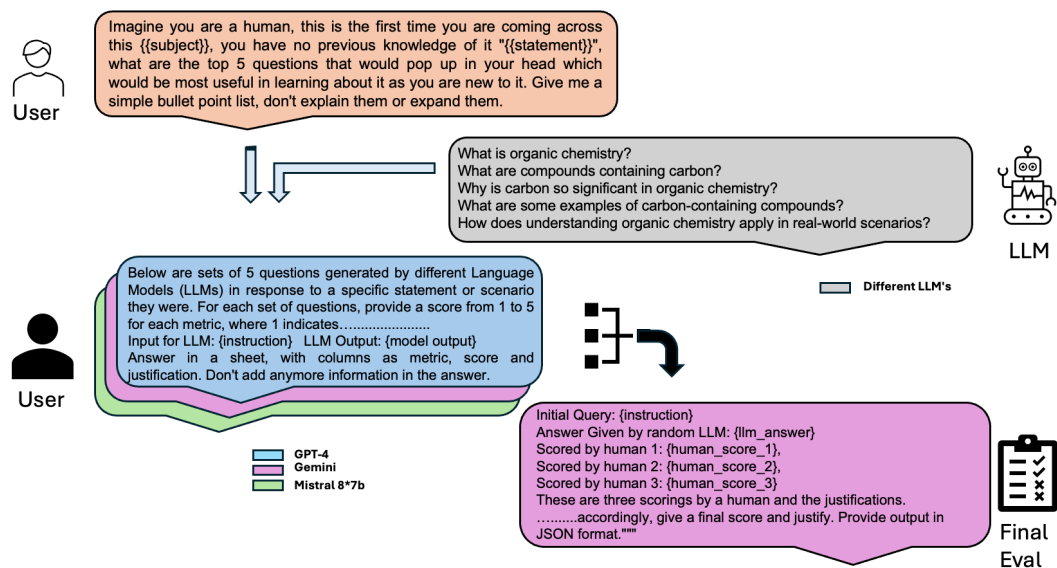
User

Imagine you are a human, this is the first time you are coming across this {{subject}}, you have no previous knowledge of it "{{statement}}", what are the top 5 questions that would pop up in your head which would be most useful in learning about it as you are new to it. Give me a simple bullet point list, don't explain them or expand them.

What is organic chemistry?
What are compounds containing carbon?
Why is carbon so significant in organic chemistry?
What are some examples of carbon-containing compounds?
How does understanding organic chemistry apply in real-world scenarios?

LLM

Different LLM's

User

Below are sets of 5 questions generated by different Language Models (LLMs) in response to a specific statement or scenario they were. For each set of questions, provide a score from 1 to 5 for each metric, where 1 indicates…………………..
Input for LLM: {instruction} LLM Output: {model output}
Answer in a sheet, with columns as metric, score and justification. Don't add anymore information in the answer.

GPT-4
Gemini
Mistral 8*7b

Initial Query: {instruction}
Answer Given by random LLM: {llm_answer}
Scored by human 1: {human_score_1},
Scored by human 2: {human_score_2},
Scored by human 3: {human_score_3}
These are three scorings by a human and the justifications.
……….accordingly, give a final score and justify. Provide output in JSON format."""

Final Eval